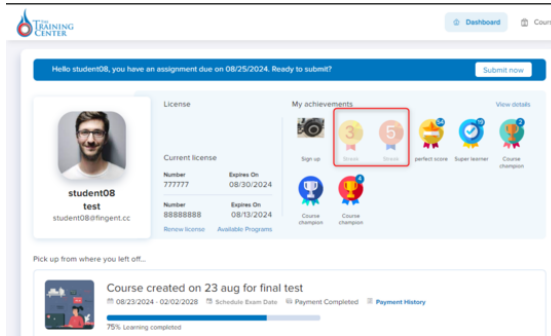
THE TRAINING CENTER

Dashboard

Hello student08, you have an assignment due on 08/25/2024. Ready to submit?

Submit now

License

My achievements

View details

Current license

Number
777777

Expires On
08/30/2024

Number
88888888

Expires On
08/13/2024

Renew license

Available Programs

student08
test
student08@fingent.cc

Sign up

3
Streak

5
Streak

perfect score

Super learner

Course champion

Course champion

Course champion

Pick up from where you left off...

Course created on 23 aug for final test

08/23/2024 - 02/02/2028

Schedule Exam Date

Payment Completed

Payment History

75% Learning completed